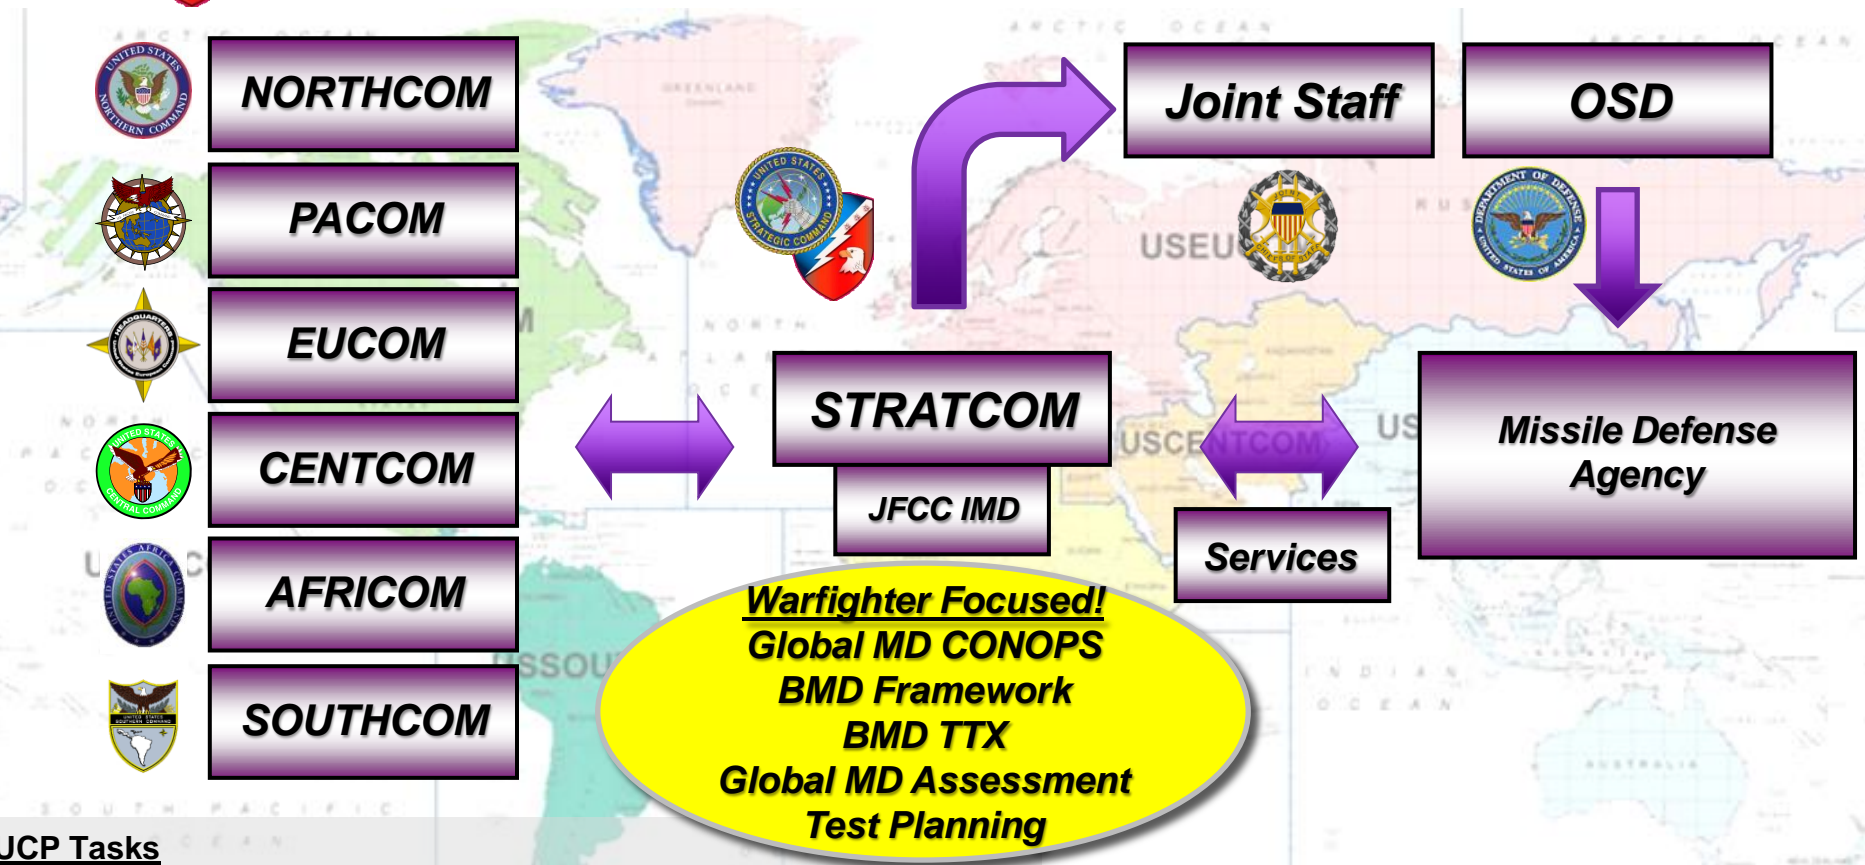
NORTHCOM

PACOM

EUCOM

CENTCOM

AFRICOM

SOUTHCOM

Joint Staff

OSD

USEU

STRATCOM

JFCC IMD

USCENTCOM

US

Missile Defense Agency

Services

Warfighter Focused!
Global MD CONOPS
BMD Framework
BMD TTX
Global MD Assessment
Test Planning

JCP Tasks